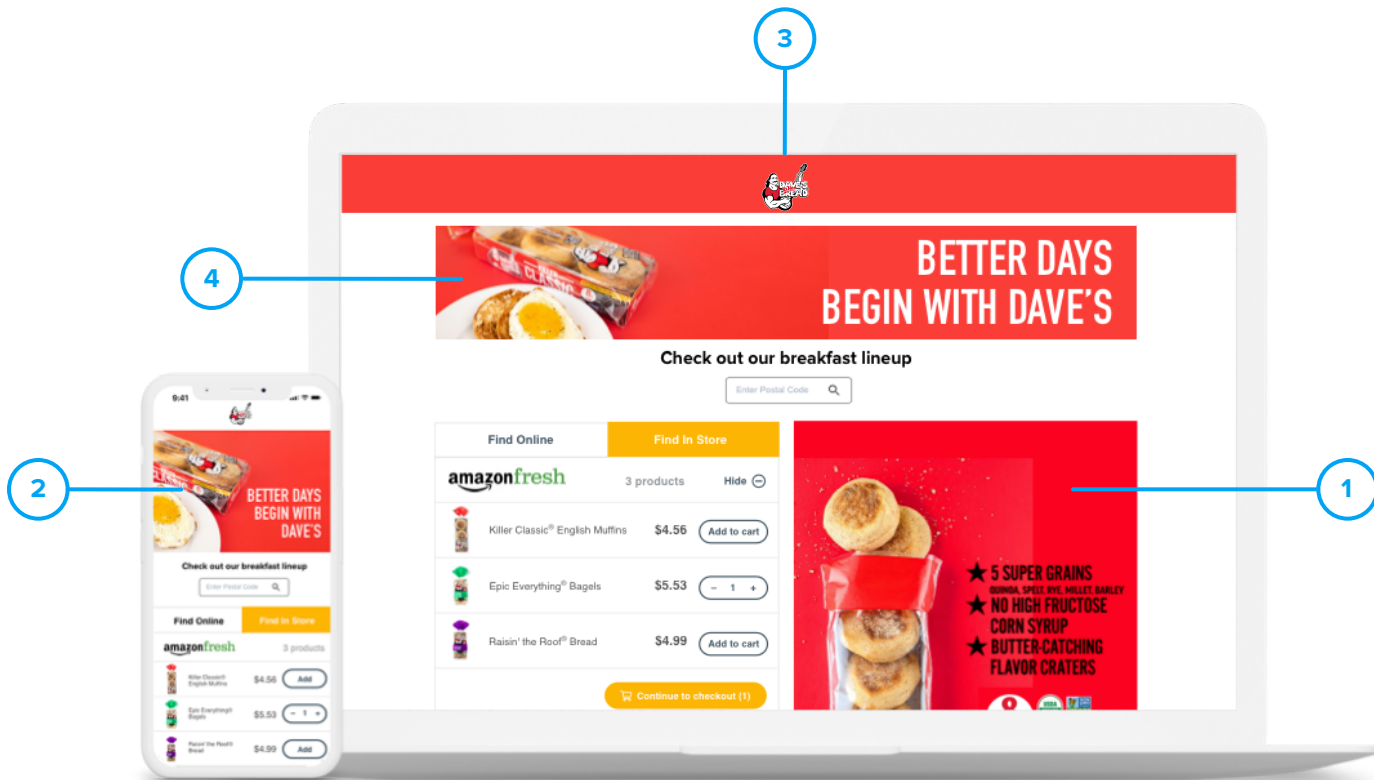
3

DAVE'S KILLER BREAD

4

BETTER DAYS BEGIN WITH DAVE'S

Check out our breakfast lineup

Enter Postal Code

Find Online

Find In Store

amazonfresh

3 products

Hide

Killer Classic® English Muffins $4.56 Add to cart

Epic Everything® Bagels $5.53 − 1 +

Raisin' the Roof® Bread $4.99 Add to cart

Continue to checkout (1)

1

★ 5 SUPER GRAINS QUINOA, SPELT, RYE, MILLET, BARLEY
★ NO HIGH FRUCTOSE CORN SYRUP
★ BUTTER-CATCHING FLAVOR CRATERS

USDA

2

9:41

BETTER DAYS BEGIN WITH DAVE'S

Check out our breakfast lineup

Enter Postal Code

Find Online

Find In Store

amazonfresh

3 products

Killer Classic® English Muffins $4.56 Add

Epic Everything® Bagels $5.53 − 1 +

Raisin' the Roof® Bread $4.99 Add